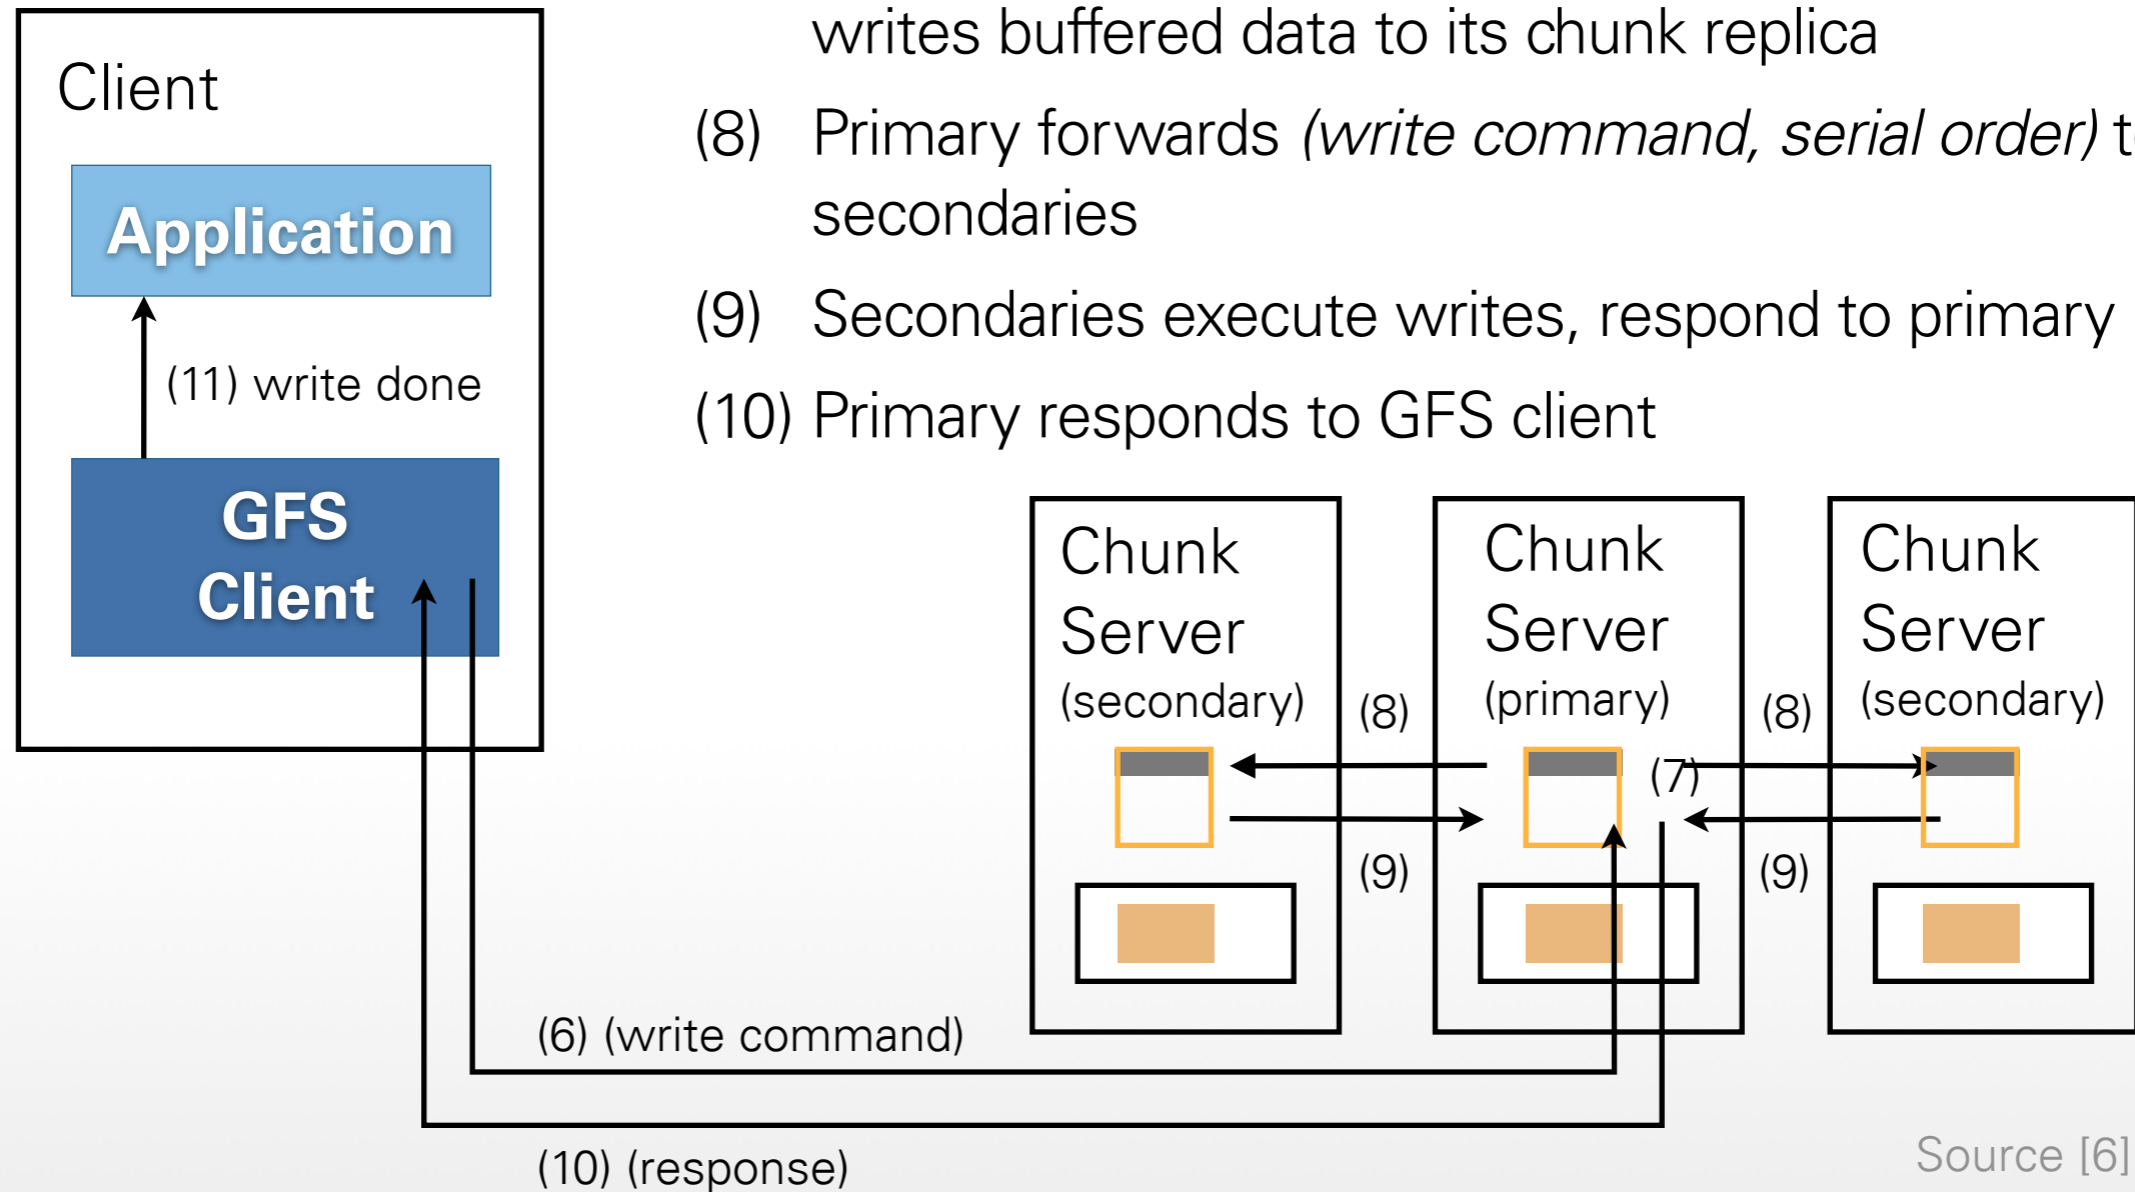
writes buffered data to its chunk replica

(8) Primary forwards *(write command, serial order)* t secondaries

(9) Secondaries execute writes, respond to primary

(10) Primary responds to GFS client

Client

Application

(11) write done

GFS Client

Chunk Server (secondary)

(8)

Chunk Server (primary)

(8)

Chunk Server (secondary)

(7)

(9)

(9)

(6) (write command)

(10) (response)

Source [6]